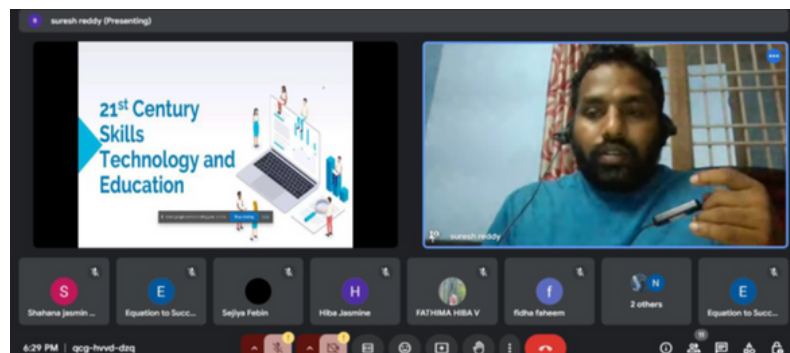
suresh reddy (Presenting)

$21^{st}$ Century Skills Technology and Education

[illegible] Stop sharing Hide

suresh reddy

S
Shahana jasmin ...

E
Equation to Succ...

Sejiya Febin

H
Hiba Jasmine

FATHIMA HIBA V

f
fidha faheem

N
2 others

E
Equation to Succ...

6:29 PM | qcg-hvvd-dzq

11